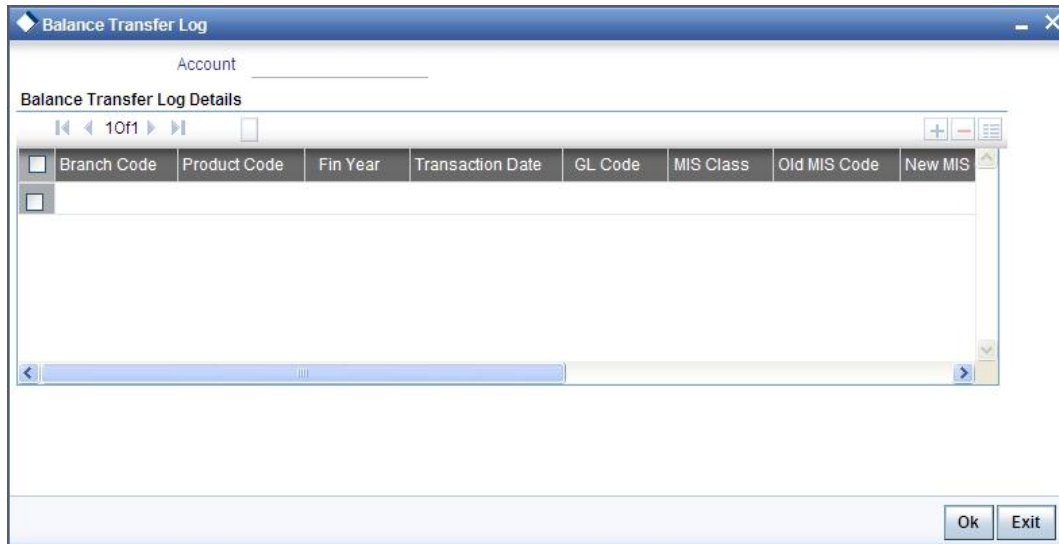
Balance Transfer Log

Account

Balance Transfer Log Details

1 Of 1

| | Branch Code | Product Code | Fin Year | Transaction Date | GL Code | MIS Class | Old MIS Code | New MIS |
|---|---|---|---|---|---|---|---|---|
| | | | | | | | | |

Ok Exit